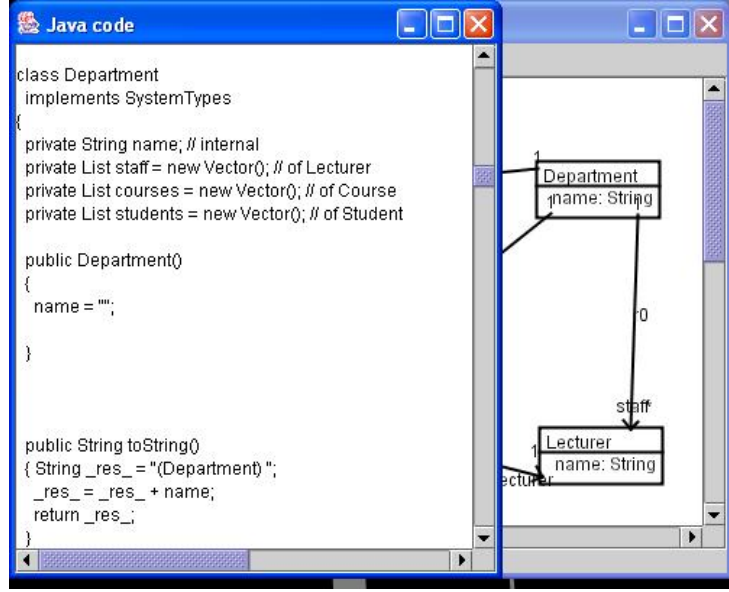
Java code

class Department
implements SystemTypes
{
private String name; // internal
private List staff = new Vector(); // of Lecturer
private List courses = new Vector(); // of Course
private List students = new Vector(); // of Student

public Department()
{
name = "";

}

public String toString()
{ String _res_ = "(Department) ";
_res_ = _res_ + name;
return _res_;
}

1
Department
name: String
1
0
staff
1
Lecturer
name: String
ecturer